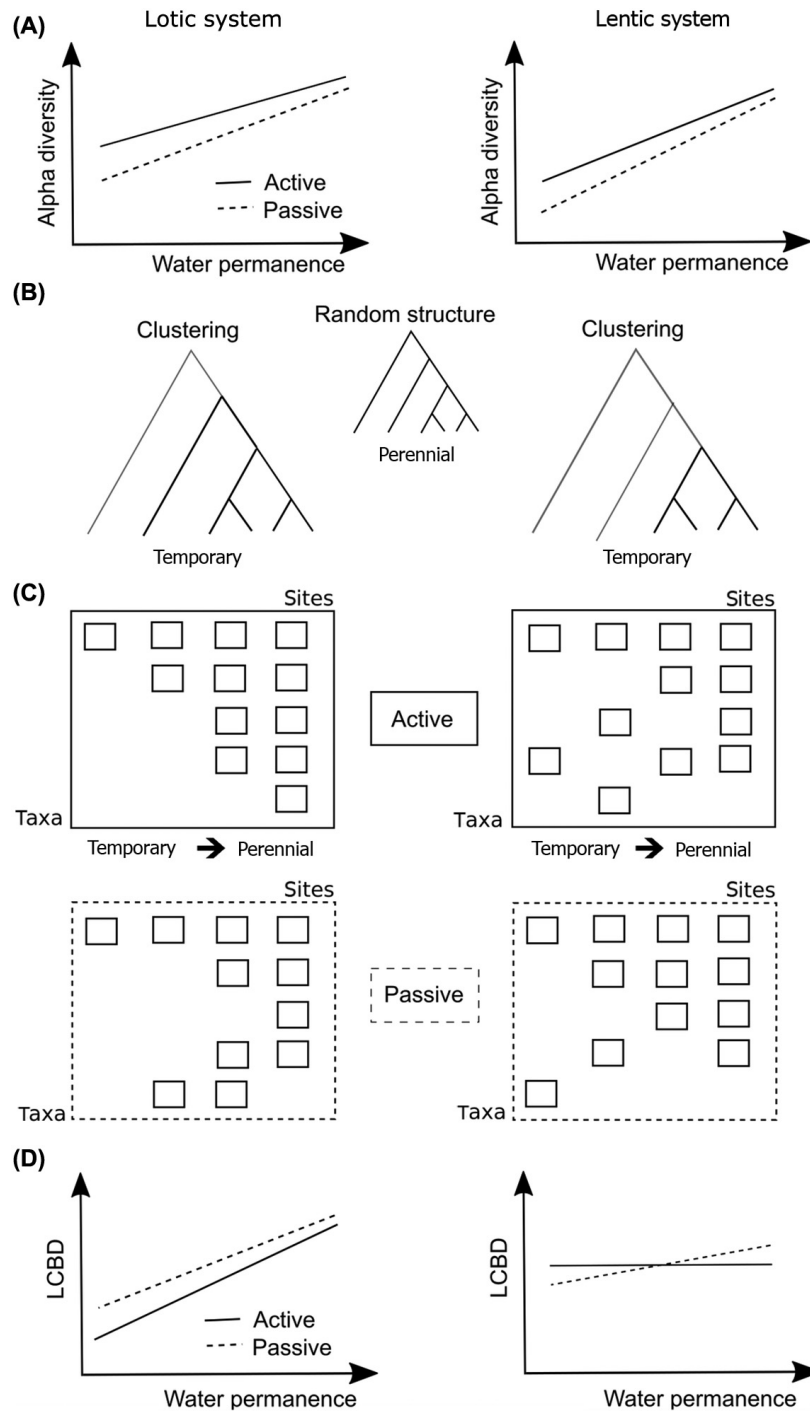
(A)
Lotic system
Alpha diversity
Active
Passive
Water permanence

Lentic system
Alpha diversity
Water permanence

(B)
Clustering
Temporary
Random structure
Perennial
Clustering
Temporary

(C)
Sites
Taxa
Temporary → Perennial
Active
Sites
Taxa
Temporary → Perennial

Sites
Taxa
Passive
Sites
Taxa

(D)
LCBD
Active
Passive
Water permanence

LCBD
Water permanence